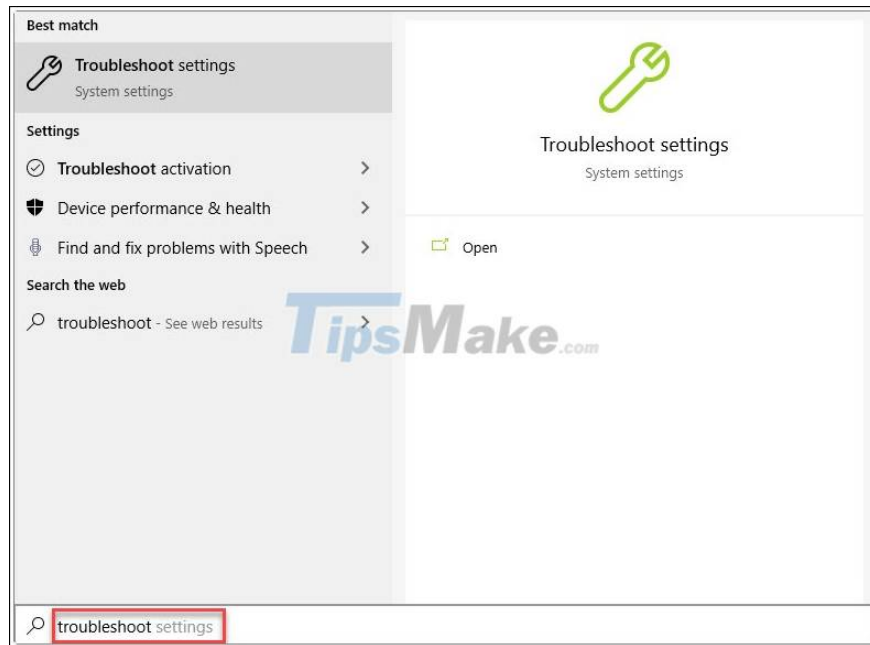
Best match

Troubleshoot settings
System settings

Settings

Troubleshoot activation

Device performance & health

Find and fix problems with Speech

Search the web

troubleshoot - See web results

Troubleshoot settings
System settings

Open

TipsMake.com

troubleshoot settings